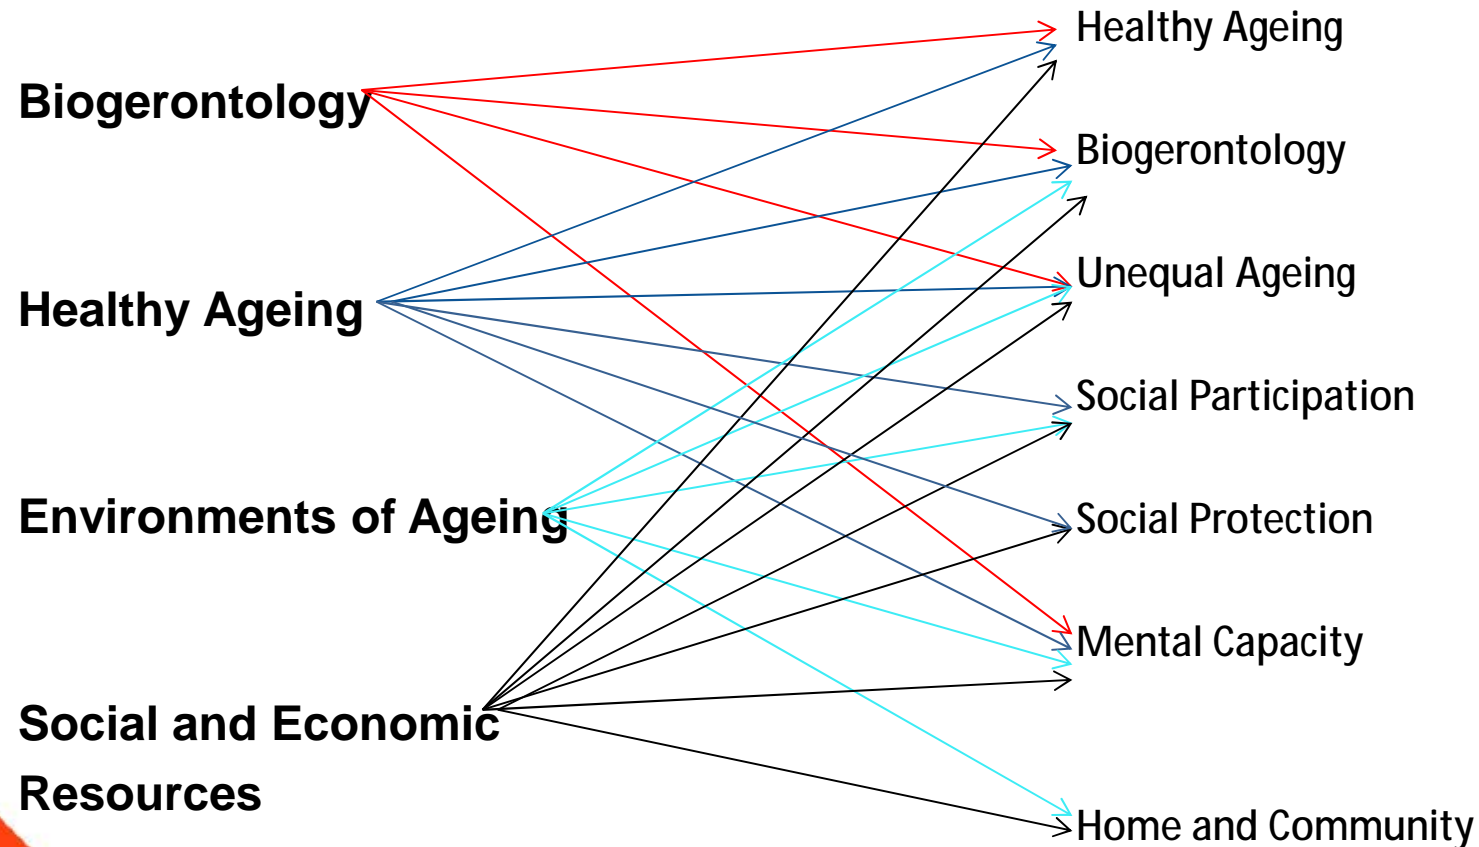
Biogerontology

Healthy Ageing

Environments of Ageing

Social and Economic Resources

Healthy Ageing

Biogerontology

Unequal Ageing

Social Participation

Social Protection

Mental Capacity

Home and Community